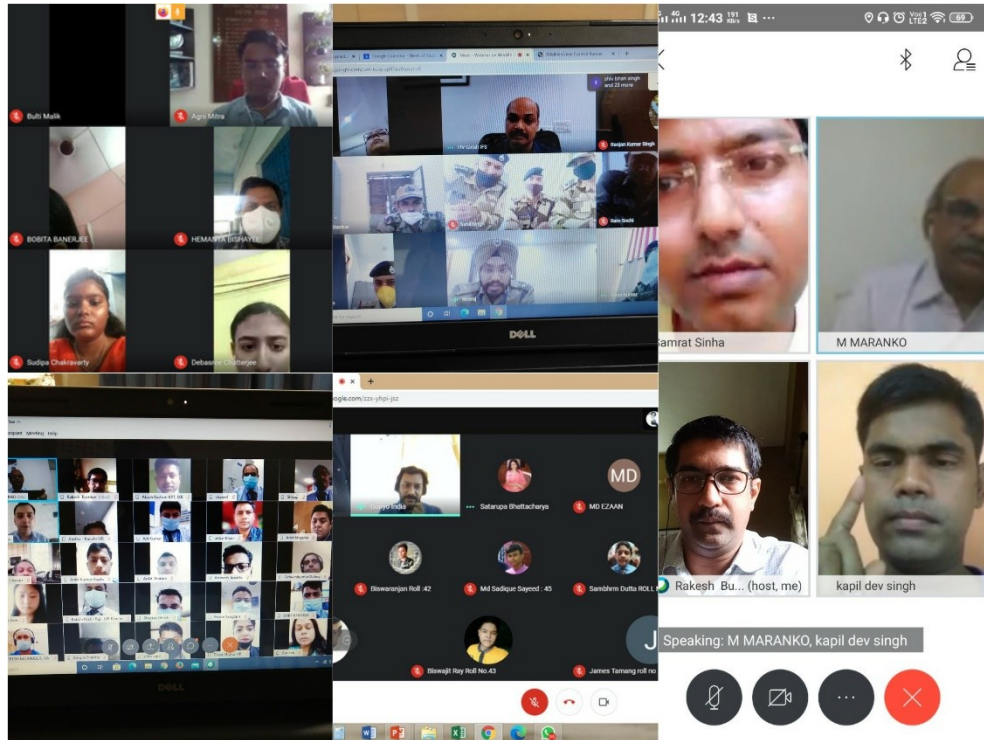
Bulti Malik
Agni Mitra
BOBITA BANERJEE
HEMANTA BISWAS
Sudipa Chakravarty
Debasree Chatterjee

shiv bhan singh and 23 more
Ranjan Kumar Singh
Ram Sindhi

DELL

google.com/zzv-yhpi-jsz
Satarupa Bhattacharya
MD
MD EZAAN
Biswaranjan Roll :42
Md Sadique Sayeed : 45
Sambhrm Dutta ROLL
Biswajit Ray Roll No.43
James Tamang roll no
J

DELL

12:43
Samrat Sinha
M MARANKO
Rakesh Bu... (host, me)
kapil dev singh
Speaking: M MARANKO, kapil dev singh